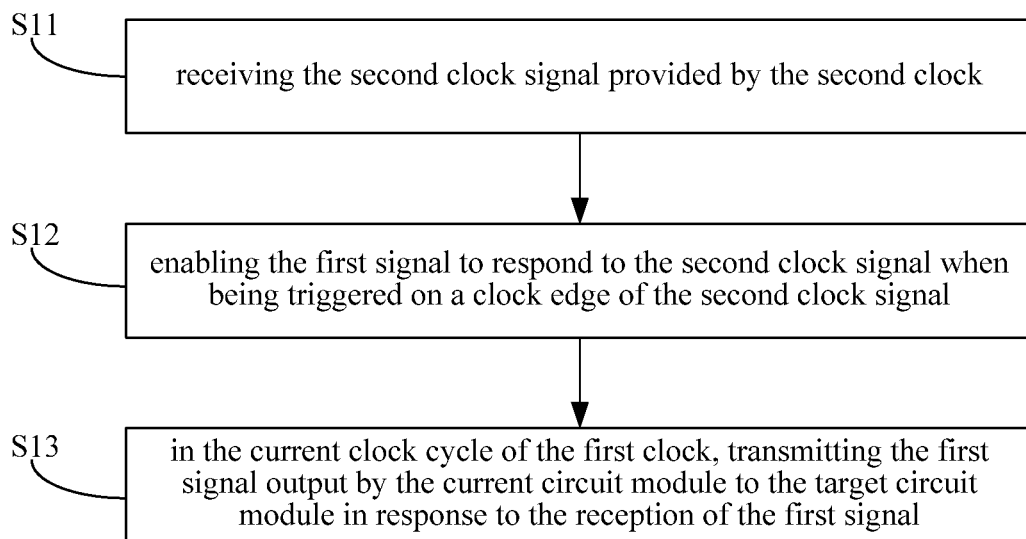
S11

receiving the second clock signal provided by the second clock

S12

enabling the first signal to respond to the second clock signal when being triggered on a clock edge of the second clock signal

S13

in the current clock cycle of the first clock, transmitting the first signal output by the current circuit module to the target circuit module in response to the reception of the first signal